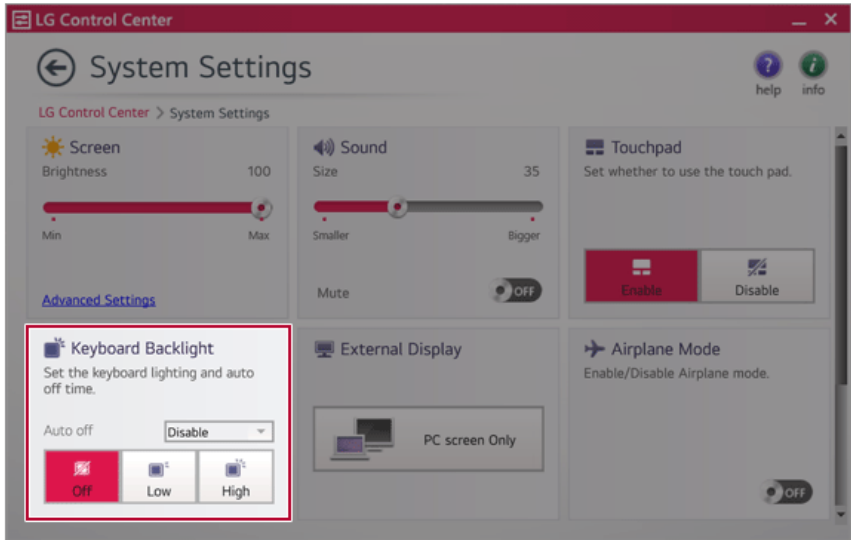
LG Control Center

System Settings

help info

LG Control Center > System Settings

Screen
Brightness 100
Min Max

Advanced Settings

Sound
Size 35
Smaller Bigger
Mute OFF

Touchpad
Set whether to use the touch pad.
Enable Disable

Keyboard Backlight
Set the keyboard lighting and auto off time.
Auto off Disable
Off Low High

External Display
PC screen Only

Airplane Mode
Enable/Disable Airplane mode.
OFF